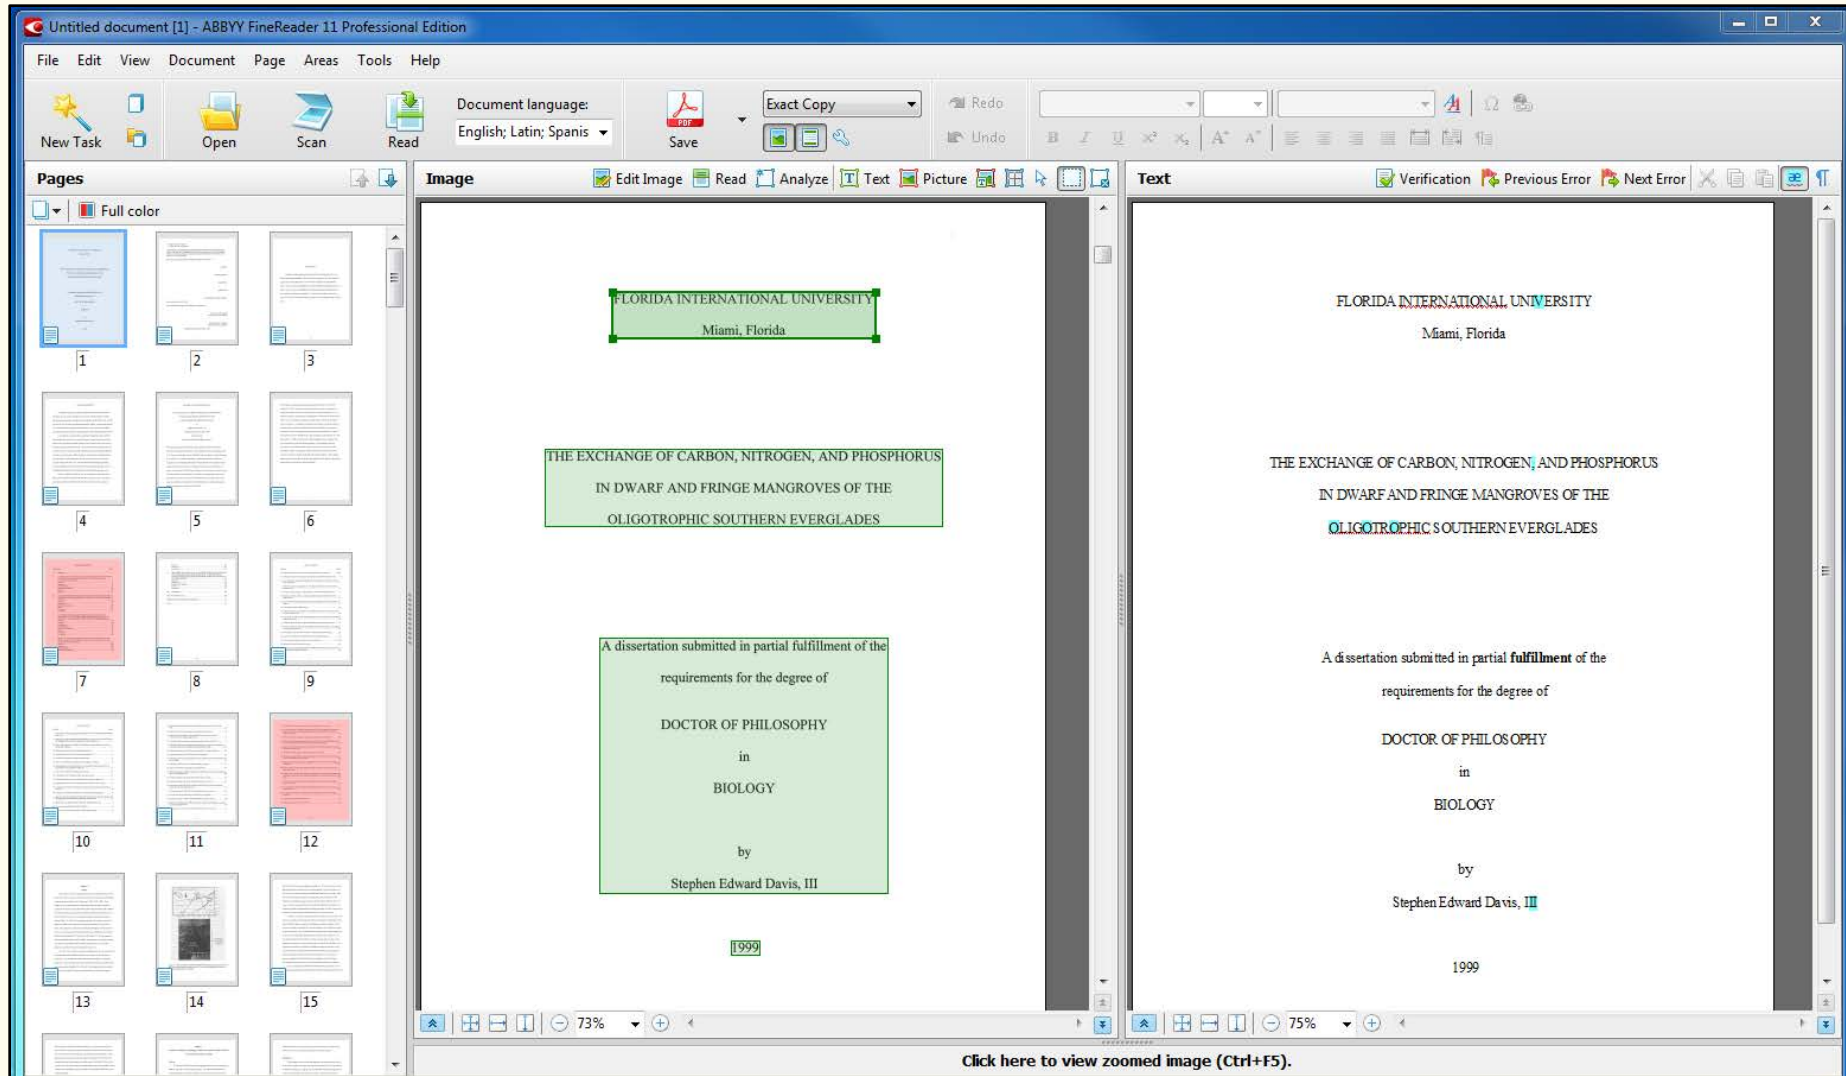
Untitled document [1] - ABBYY FineReader 11 Professional Edition

File Edit View Document Page Areas Tools Help

New Task Open Scan Read Document language: English; Latin; Spanis Save Exact Copy Redo Undo

Pages Full color

1 2 3 4 5 6 7 8 9 10 11 12 13 14 15

Image Edit Image Read Analyze Text Picture

FLORIDA INTERNATIONAL UNIVERSITY
Miami, Florida

THE EXCHANGE OF CARBON, NITROGEN, AND PHOSPHORUS
IN DWARF AND FRINGE MANGROVES OF THE
OLIGOTROPHIC SOUTHERN EVERGLADES

A dissertation submitted in partial fulfillment of the
requirements for the degree of
DOCTOR OF PHILOSOPHY
in
BIOLOGY
by
Stephen Edward Davis, III

1999

73%

Text Verification Previous Error Next Error

FLORIDA INTERNATIONAL UNIVERSITY
Miami, Florida

THE EXCHANGE OF CARBON, NITROGEN, AND PHOSPHORUS
IN DWARF AND FRINGE MANGROVES OF THE
OLIGOTROPHIC SOUTHERN EVERGLADES

A dissertation submitted in partial **fulfillment** of the
requirements for the degree of
DOCTOR OF PHILOSOPHY
in
BIOLOGY
by
Stephen Edward Davis, III

1999

75%

Click here to view zoomed image (Ctrl+F5).